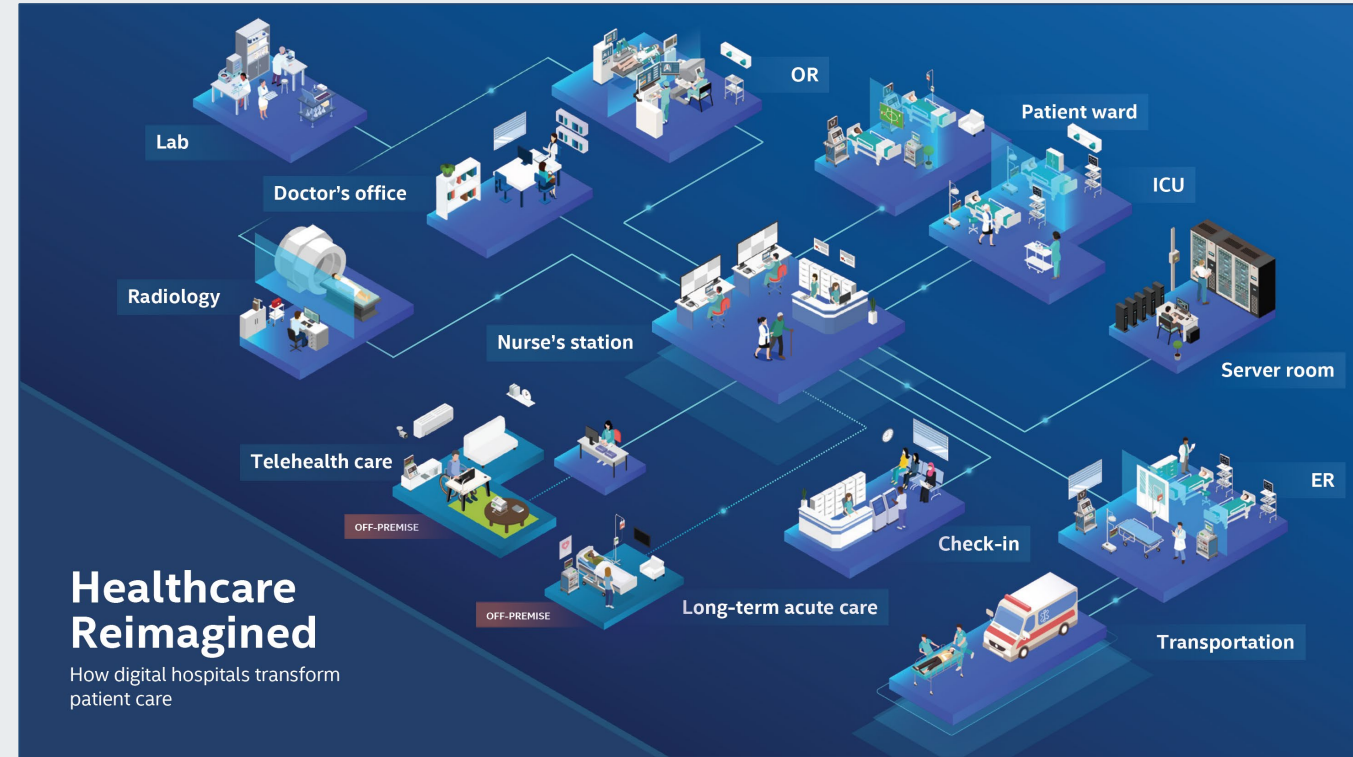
Lab

OR

Patient ward

Doctor's office

ICU

Radiology

Nurse's station

Server room

Telehealth care

OFF-PREMISE

ER

Check-in

Long-term acute care

OFF-PREMISE

Transportation

Healthcare Reimagined

How digital hospitals transform patient care